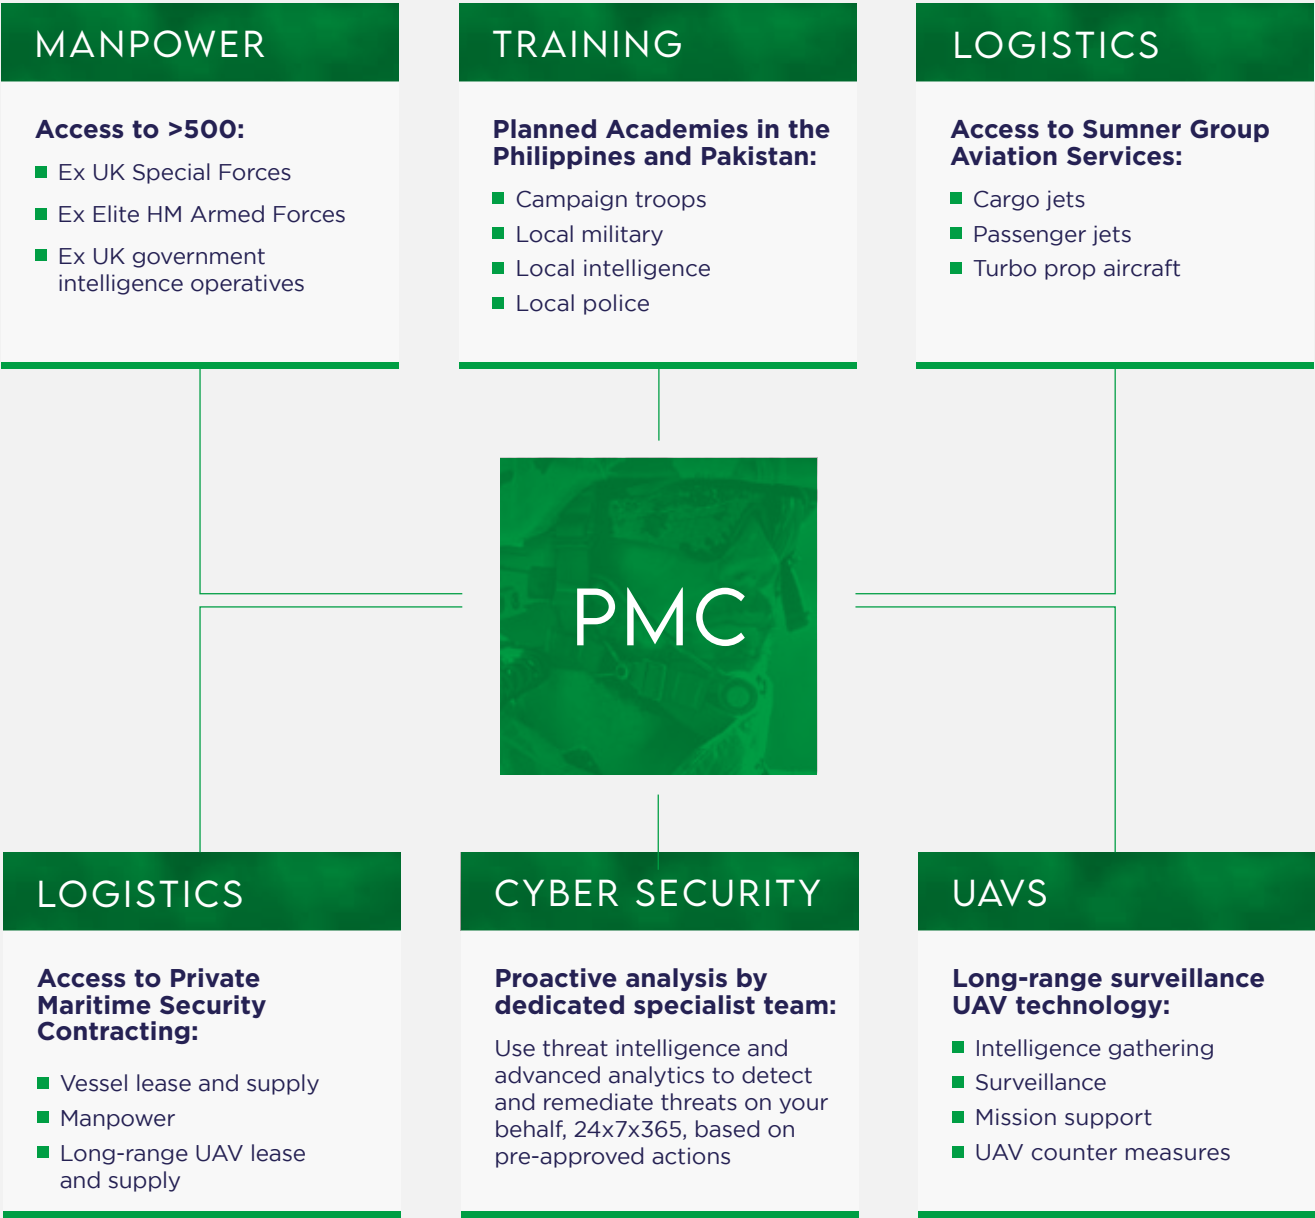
MANPOWER

Access to >500:

- Ex UK Special Forces
- Ex Elite HM Armed Forces
- Ex UK government intelligence operatives

TRAINING

Planned Academies in the Philippines and Pakistan:

- Campaign troops
- Local military
- Local intelligence
- Local police

LOGISTICS

Access to Sumner Group Aviation Services:

- Cargo jets
- Passenger jets
- Turbo prop aircraft

PMC

LOGISTICS

Access to Private Maritime Security Contracting:

- Vessel lease and supply
- Manpower
- Long-range UAV lease and supply

CYBER SECURITY

Proactive analysis by dedicated specialist team:

Use threat intelligence and advanced analytics to detect and remediate threats on your behalf, 24x7x365, based on pre-approved actions

UAVS

Long-range surveillance UAV technology:

- Intelligence gathering
- Surveillance
- Mission support
- UAV counter measures